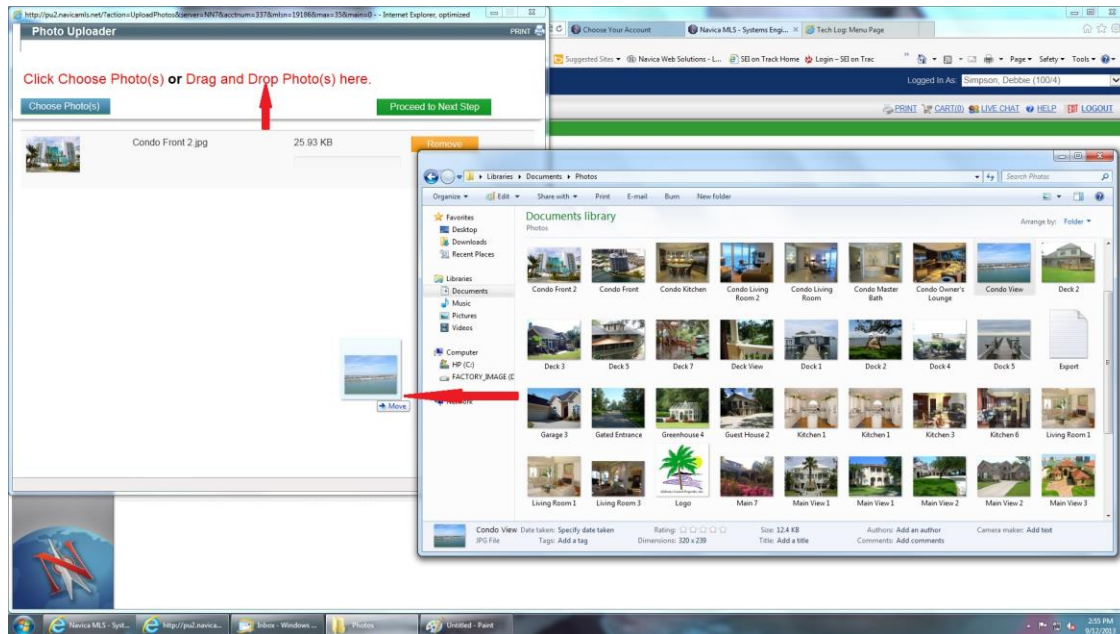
http://pu2.navicamls.net/?action=UploadPhotos&server=NN7&acctnum=337&mlsn=19186&max=35&main=0 - - Internet Explorer, optimized

Photo Uploader

PRINT

Click Choose Photo(s) or Drag and Drop Photo(s) here.

Choose Photo(s)

Proceed to Next Step

Condo Front 2.jpg

25.93 KB

Remove

Choose Your Account

Navica MLS - Systems Engi...

Tech Log: Menu Page

Suggested Sites ▾ Navica Web Solutions - L... SEI on Track Home Login – SEI on Trac

Page ▾ Safety ▾ Tools ▾

Logged In As: Simpson, Debbie (100/4)

PRINT CART(0) LIVE CHAT HELP LOGOUT

Libraries ▸ Documents ▸ Photos

Search Photos

Organize ▾ Edit ▾ Share with ▾ Print E-mail Burn New folder

Favorites
Desktop
Downloads
Recent Places

Libraries
Documents
Music
Pictures
Videos

Computer
HP (C:)
FACTORY_IMAGE (D

Network

Move

Documents library
Photos

Arrange by: Folder ▾

Condo Front 2
Condo Front
Condo Kitchen
Condo Living Room 2
Condo Living Room
Condo Master Bath
Condo Owner's Lounge
Condo View
Deck 2
Deck 3
Deck 5
Deck 7
Deck View
Dock 1
Dock 2
Dock 4
Dock 5
Export
Garage 3
Gated Entrance
Greenhouse 4
Guest House 2
Kitchen 1
Kitchen 1
Kitchen 3
Kitchen 6
Living Room 1
Living Room 1
Living Room 3
Logo
Main 7
Main View 1
Main View 1
Main View 2
Main View 2
Main View 3

Condo View Date taken: Specify date taken
JPG File Tags: Add a tag
Rating: ☆☆☆☆☆
Dimensions: 320 x 239
Size: 12.4 KB
Title: Add a title
Authors: Add an author
Comments: Add comments
Camera maker: Add text

Navica MLS - Syst...
http://pu2.navica...
Inbox - Windows ...
Photos
Untitled - Paint

2:55 PM
8/12/2011